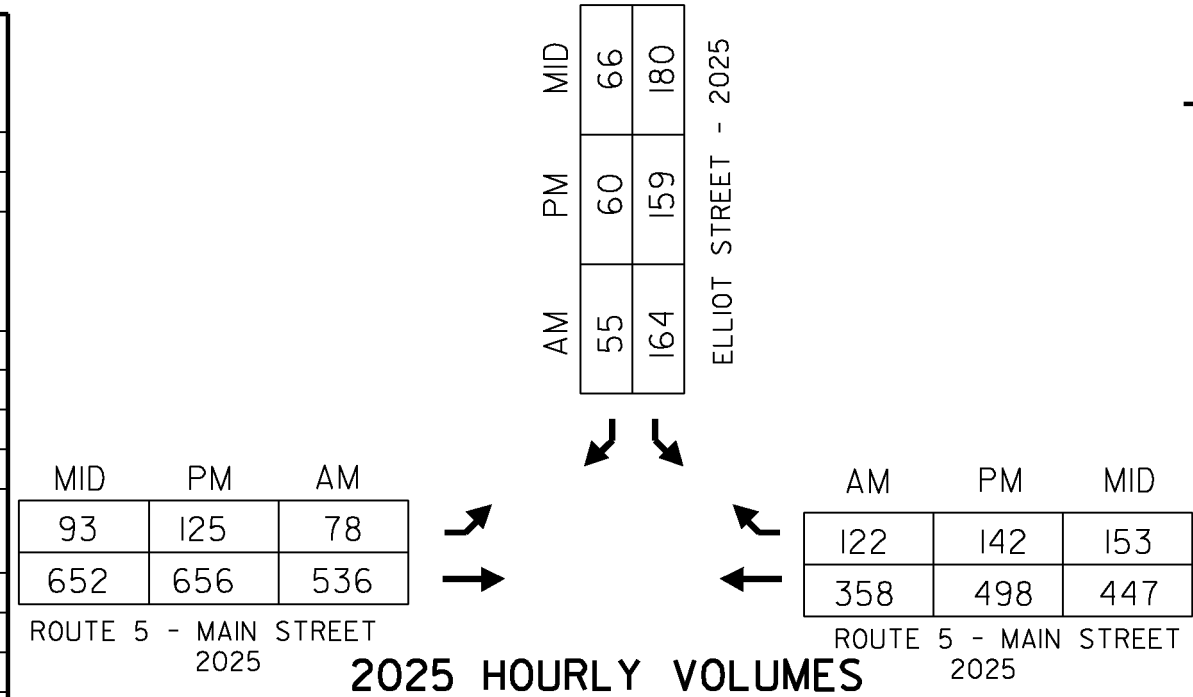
| AM | PM | MID |
|---|---|---|
| 55 | 60 | 66 |
| 164 | 159 | 180 |

ELLIOT STREET - 2025

| MID | PM | AM |
|---|---|---|
| 93 | 125 | 78 |
| 652 | 656 | 536 |

ROUTE 5 - MAIN STREET 2025

| AM | PM | MID |
|---|---|---|
| 122 | 142 | 153 |
| 358 | 498 | 447 |

ROUTE 5 - MAIN STREET 2025

2025 HOURLY VOLUMES